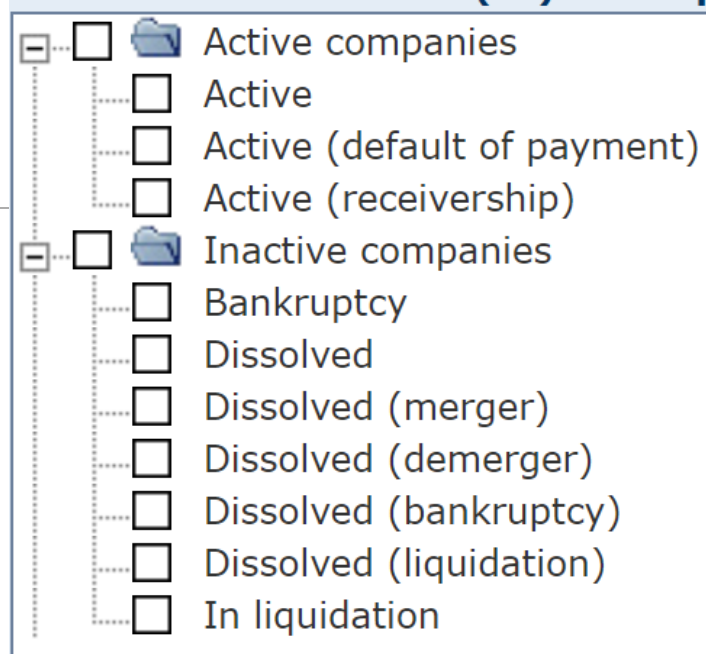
Active companies
Active
Active (default of payment)
Active (receivership)
Inactive companies
Bankruptcy
Dissolved
Dissolved (merger)
Dissolved (demerger)
Dissolved (bankruptcy)
Dissolved (liquidation)
In liquidation